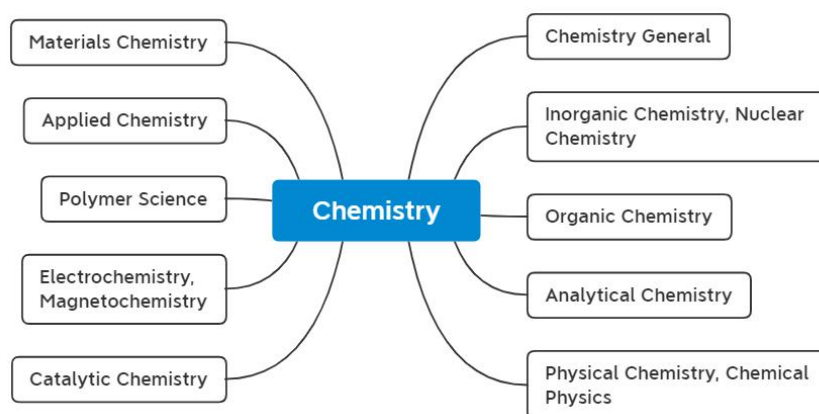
Chemistry

Materials Chemistry

Applied Chemistry

Polymer Science

Electrochemistry, Magnetochemistry

Catalytic Chemistry

Chemistry General

Inorganic Chemistry, Nuclear Chemistry

Organic Chemistry

Analytical Chemistry

Physical Chemistry, Chemical Physics